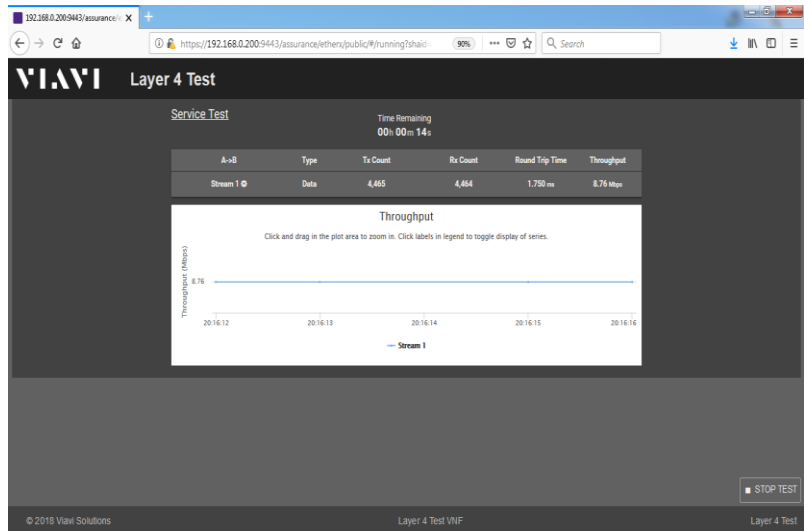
192.168.0.200:9443/assurance/e X

https://192.168.0.200:9443/assurance/ethers/public/#/running?shaid-

90%

Search

VIAVI Layer 4 Test

Service Test

Time Remaining
00h 00m 14s

| A->B | Type | Tx Count | Rx Count | Round Trip Time | Throughput |
|---|---|---|---|---|---|
| Stream 1 | Data | 4,465 | 4,464 | 1.750 ms | 8.76 Mbps |

Throughput

Click and drag in the plot area to zoom in. Click labels in legend to toggle display of series.

Throughput (Mbps)

8.76

20:16:12 20:16:13 20:16:14 20:16:15 20:16:16

Stream 1

STOP TEST

© 2018 Viavi Solutions

Layer 4 Test VNF

Layer 4 Test